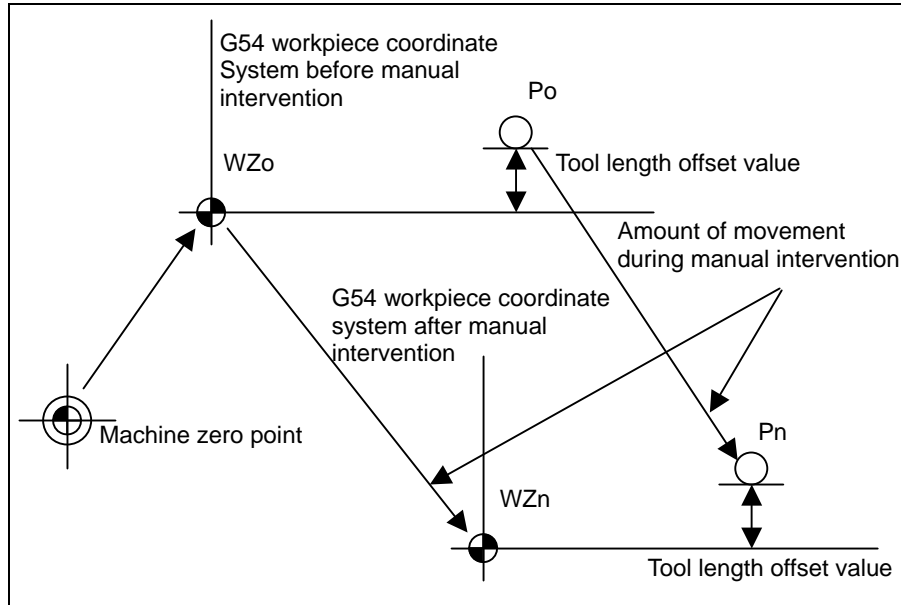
G54 workpiece coordinate System before manual intervention

Po

WZo

Tool length offset value

Amount of movement during manual intervention

G54 workpiece coordinate system after manual intervention

Machine zero point

Pn

WZn

Tool length offset value